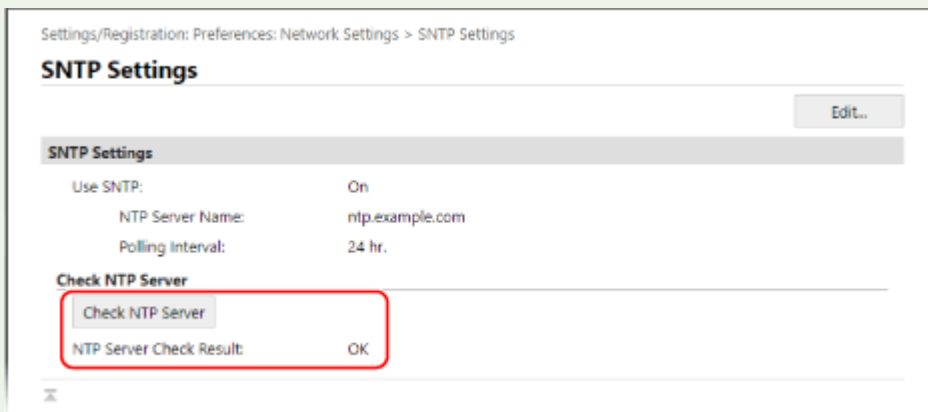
Settings/Registration: Preferences: Network Settings > SNTP Settings

SNTP Settings

Edit...

SNTP Settings

Use SNTP: On

NTP Server Name: ntp.example.com

Polling Interval: 24 hr.

Check NTP Server

Check NTP Server

NTP Server Check Result: OK